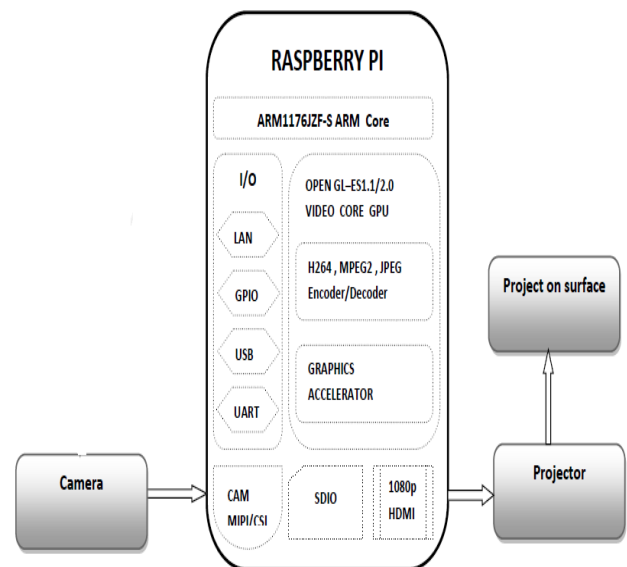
RASPBERRY PI

ARM1176JZF-S ARM Core

I/O

LAN

GPIO

USB

UART

OPEN GL–ES1.1/2.0
VIDEO CORE GPU

H264 , MPEG2 , JPEG
Encoder/Decoder

GRAPHICS
ACCELERATOR

CAM
MIPI/CSI

SDIO

1080p
HDMI

Camera

Projector

Project on surface